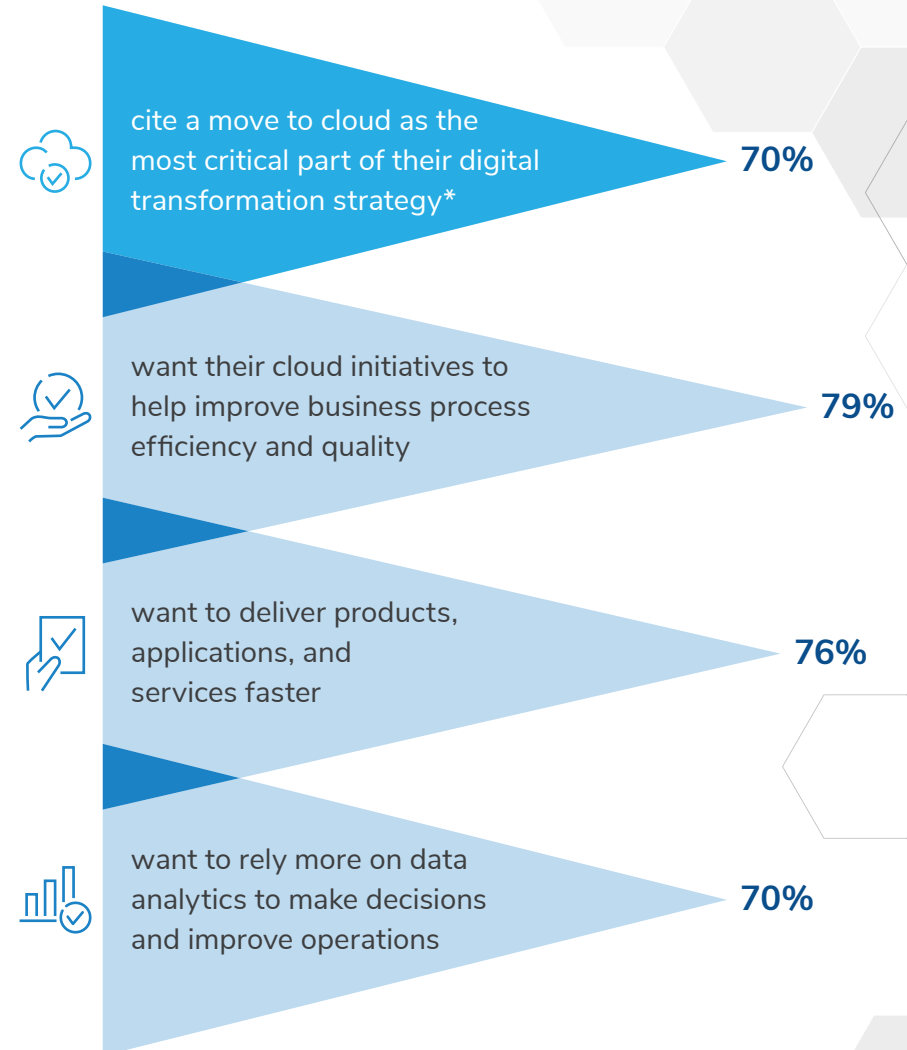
cite a move to cloud as the most critical part of their digital transformation strategy*

70%

want their cloud initiatives to help improve business process efficiency and quality

79%

want to deliver products, applications, and services faster

76%

want to rely more on data analytics to make decisions and improve operations

70%